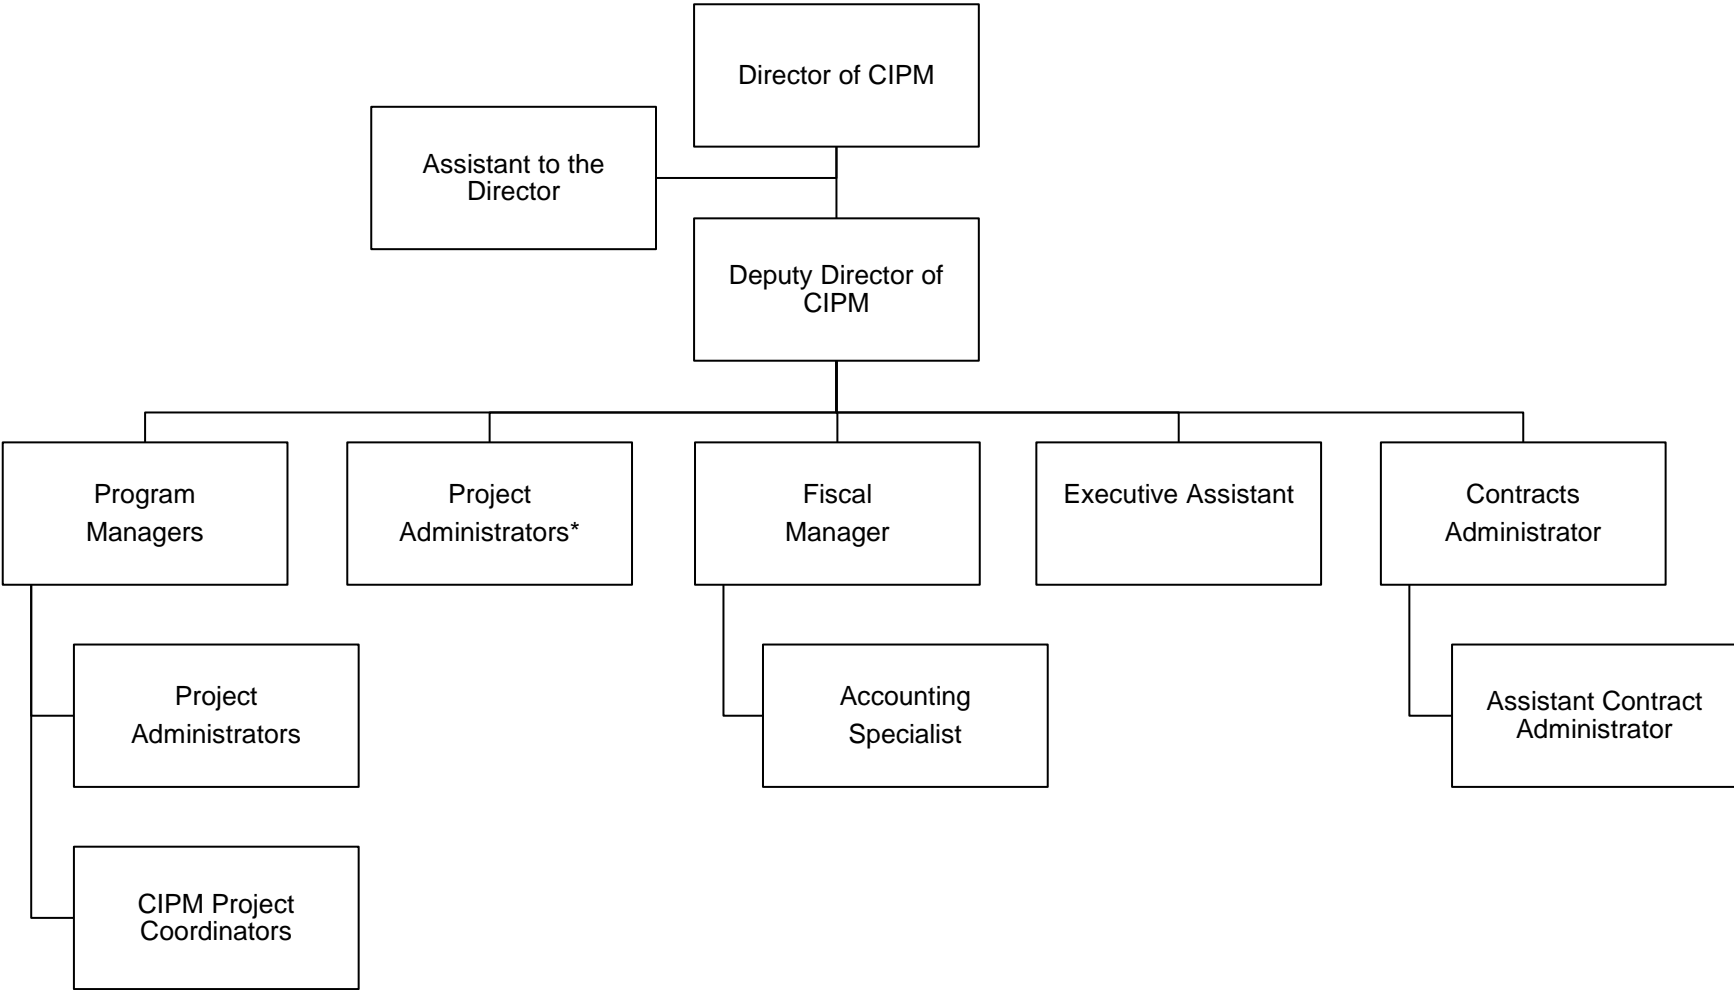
Director of CIPM

Assistant to the Director

Deputy Director of CIPM

Program Managers

Project Administrators*

Fiscal Manager

Executive Assistant

Contracts Administrator

Project Administrators

Accounting Specialist

Assistant Contract Administrator

CIPM Project Coordinators